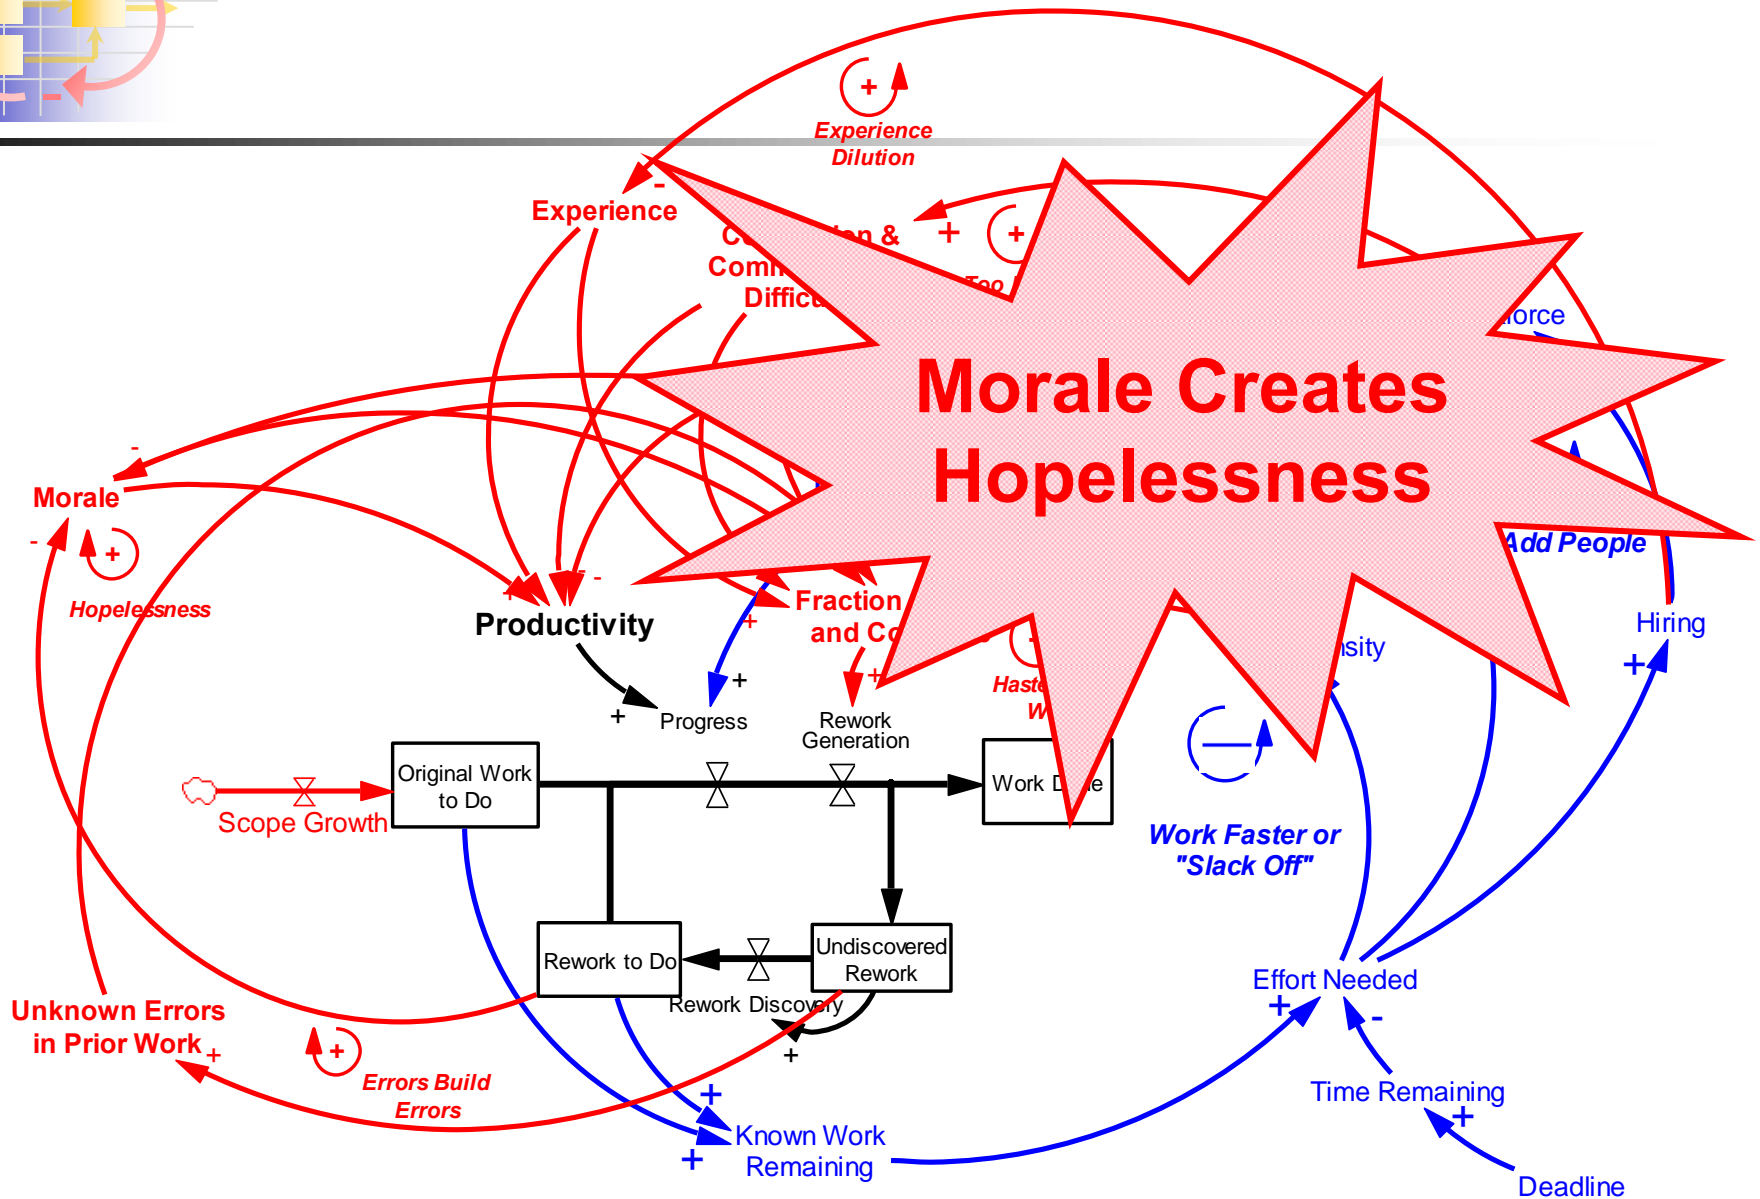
+
Experience Dilution

Experience
-
Coordination &
Communication
Difficulties
+
+
Too
Workforce

Morale Creates Hopelessness

Morale
-
-
+
Hopelessness

Add People

Productivity
-
+
Fraction
and Co
+
+
Haste
W
Intensity
Hiring
+
+
Progress
+
Rework Generation

Original Work to Do
Scope Growth
Work Done

Work Faster or "Slack Off"

Rework to Do
Undiscovered Rework
Rework Discovery
+

Unknown Errors in Prior Work
+
+
Errors Build Errors

Effort Needed
+
-
+
Known Work Remaining
+
Time Remaining
+
Deadline